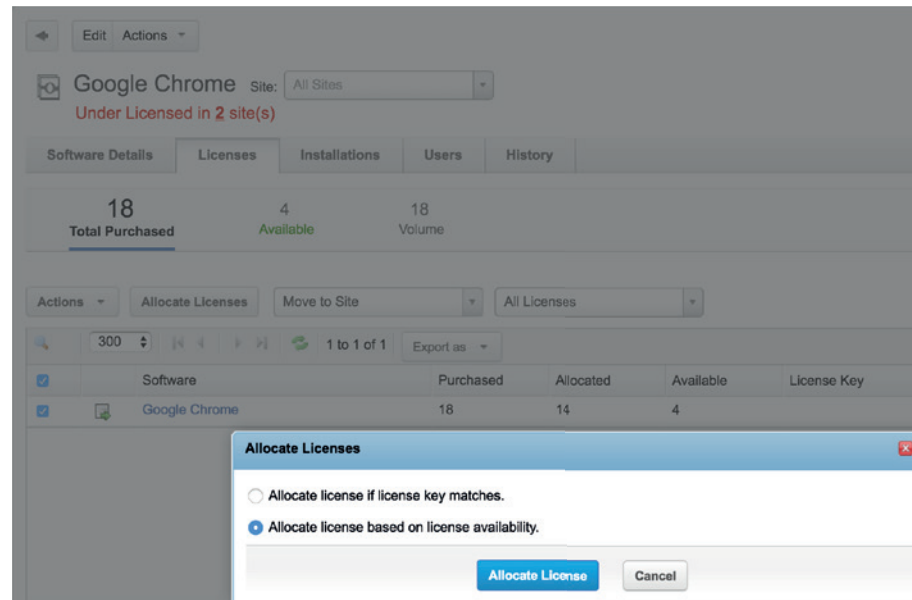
Edit Actions

Google Chrome Site: All Sites
Under Licensed in 2 site(s)

Software Details | Licenses | Installations | Users | History

18
Total Purchased

4
Available

18
Volume

Actions | Allocate Licenses | Move to Site | All Licenses

300 | 1 to 1 of 1 | Export as

| | Software | Purchased | Allocated | Available | License Key |
|---|---|---|---|---|---|
| | Google Chrome | 18 | 14 | 4 | |

Allocate Licenses

Allocate license if license key matches.

Allocate license based on license availability.

Allocate License Cancel